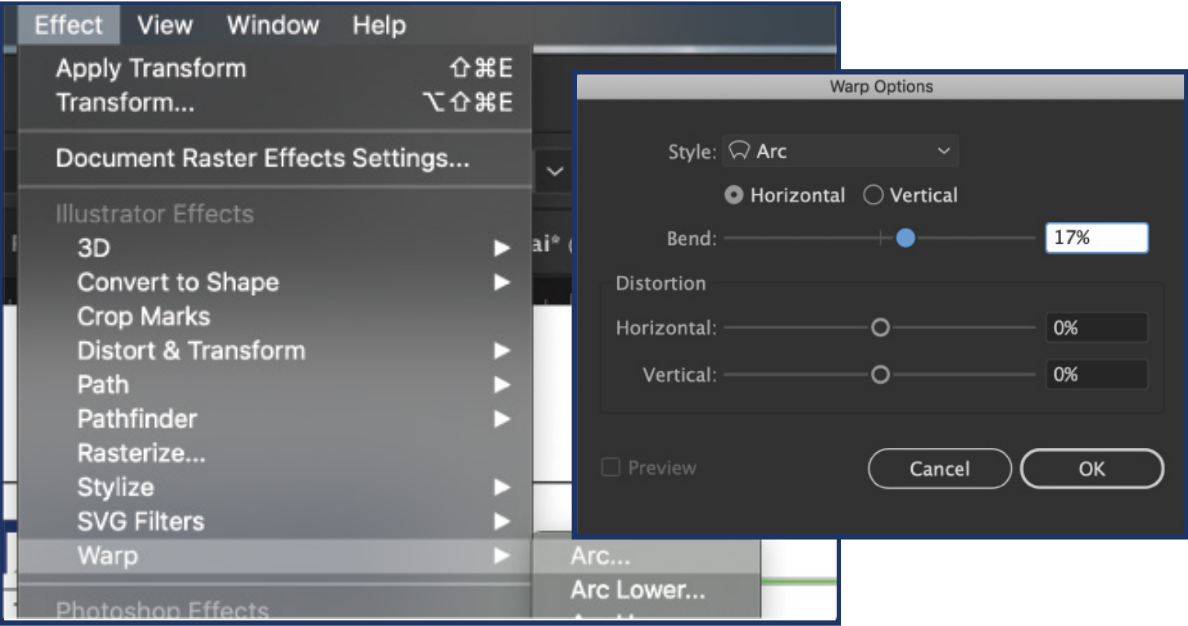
Effect View Window Help

Apply Transform ⇧⌘E
Transform... ⌥⇧⌘E

Document Raster Effects Settings...

Illustrator Effects
3D
Convert to Shape
Crop Marks
Distort & Transform
Path
Pathfinder
Rasterize...
Stylize
SVG Filters
Warp

Photoshop Effects

Arc...
Arc Lower...

ai* (

Warp Options

Style: Arc

Horizontal Vertical

Bend: 17%

Distortion

Horizontal: 0%

Vertical: 0%

Preview

Cancel OK